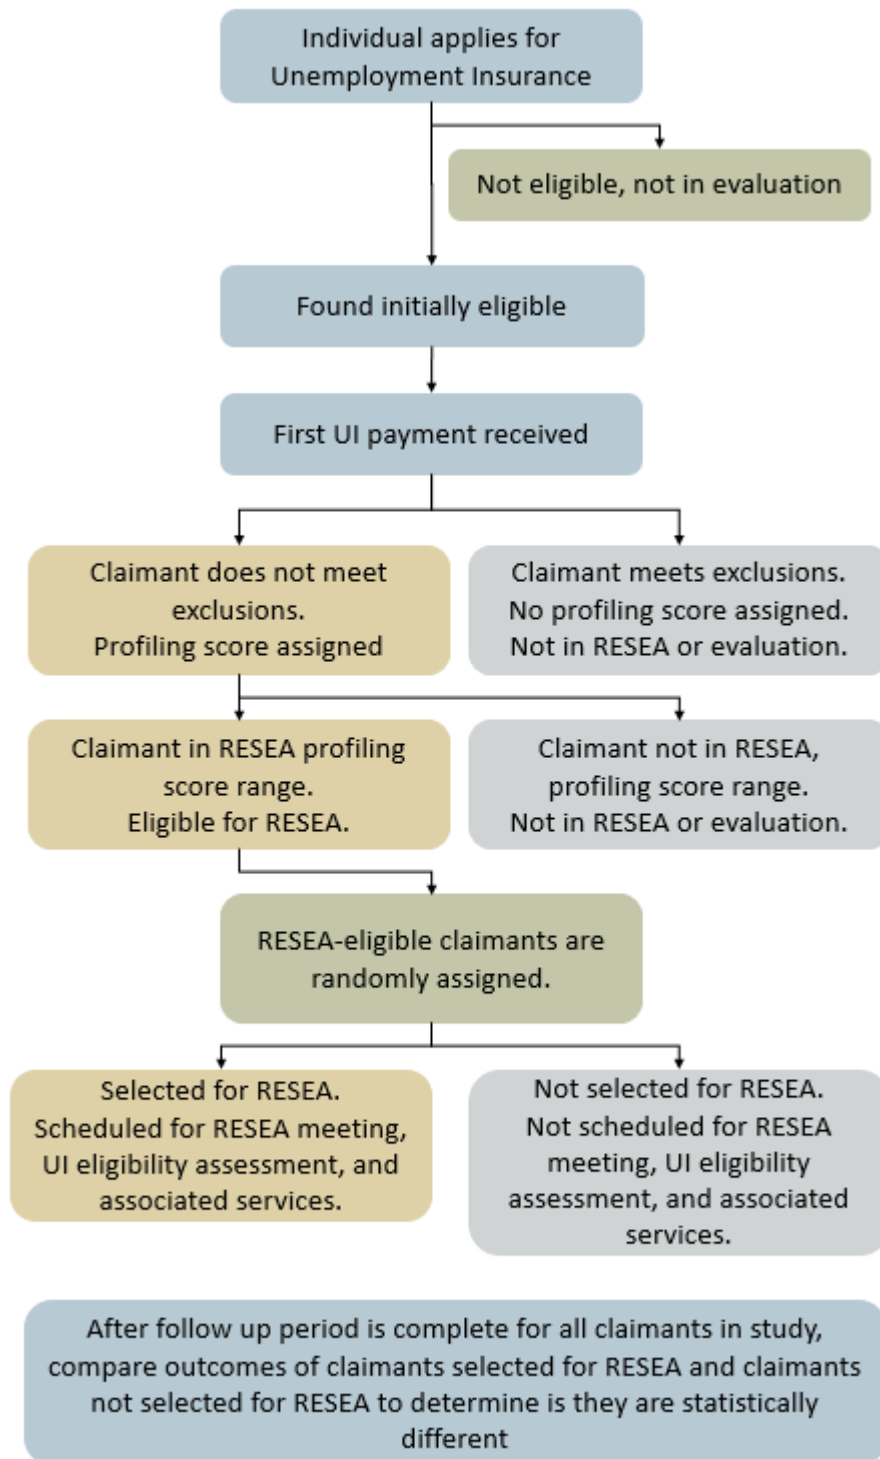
Individual applies for Unemployment Insurance

Not eligible, not in evaluation

Found initially eligible

First UI payment received

Claimant does not meet exclusions. Profiling score assigned

Claimant meets exclusions. No profiling score assigned. Not in RESEA or evaluation.

Claimant in RESEA profiling score range. Eligible for RESEA.

Claimant not in RESEA, profiling score range. Not in RESEA or evaluation.

RESEA-eligible claimants are randomly assigned.

Selected for RESEA. Scheduled for RESEA meeting, UI eligibility assessment, and associated services.

Not selected for RESEA. Not scheduled for RESEA meeting, UI eligibility assessment, and associated services.

After follow up period is complete for all claimants in study, compare outcomes of claimants selected for RESEA and claimants not selected for RESEA to determine is they are statistically different